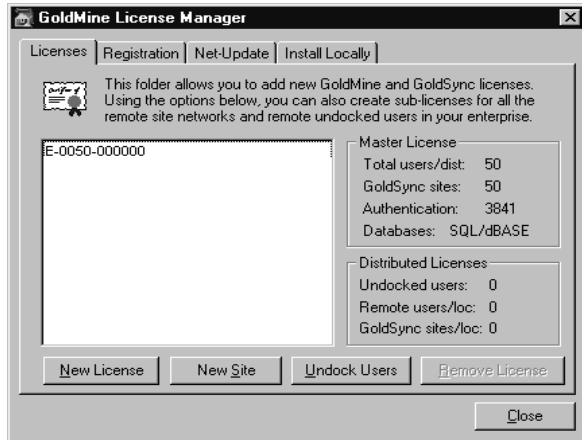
GoldMine License Manager

Licenses | Registration | Net-Update | Install Locally

This folder allows you to add new GoldMine and GoldSync licenses. Using the options below, you can also create sub-licenses for all the remote site networks and remote undocked users in your enterprise.

E-0050-000000

Master License
Total users/dist: 50
GoldSync sites: 50
Authentication: 3841
Databases: SQL/dBASE

Distributed Licenses
Undocked users: 0
Remote users/loc: 0
GoldSync sites/loc: 0

New License | New Site | Undock Users | Remove License

Close